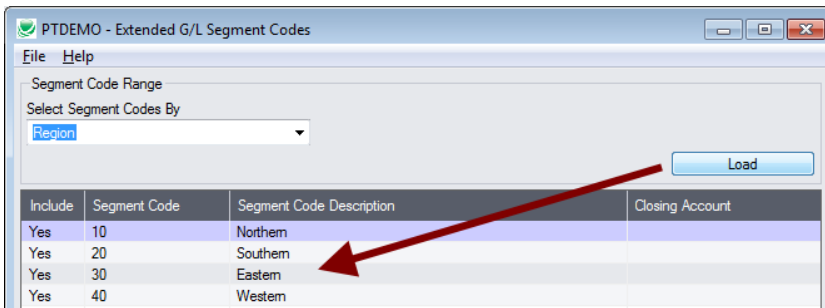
PTDEMO - Extended G/L Segment Codes

File Help

Segment Code Range

Select Segment Codes By

Region

Load

| Include | Segment Code | Segment Code Description | Closing Account |
|---|---|---|---|
| Yes | 10 | Northern | |
| Yes | 20 | Southern | |
| Yes | 30 | Eastern | |
| Yes | 40 | Western | |